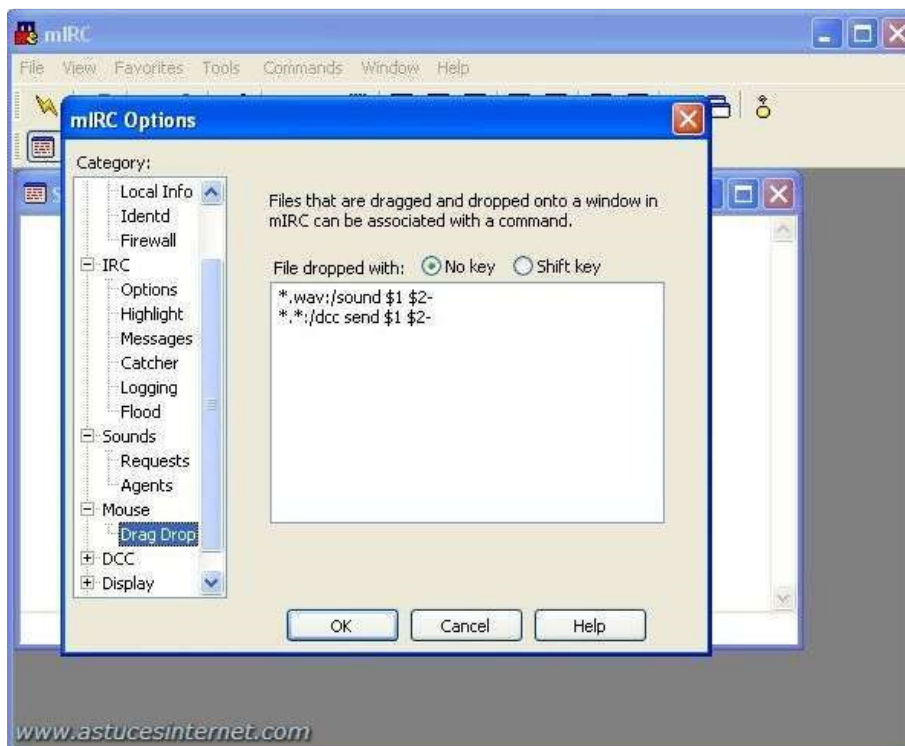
mIRC

File View Favorites Tools Commands Window Help

mIRC Options

Category:

Local Info
Identd
Firewall
IRC
Options
Highlight
Messages
Catcher
Logging
Flood
Sounds
Requests
Agents
Mouse
Drag Drop
DCC
Display

Files that are dragged and dropped onto a window in mIRC can be associated with a command.

File dropped with: No key Shift key

*.wav:/sound $1 $2-
*.*:/dcc send $1 $2-

OK Cancel Help

www.astucesinternet.com